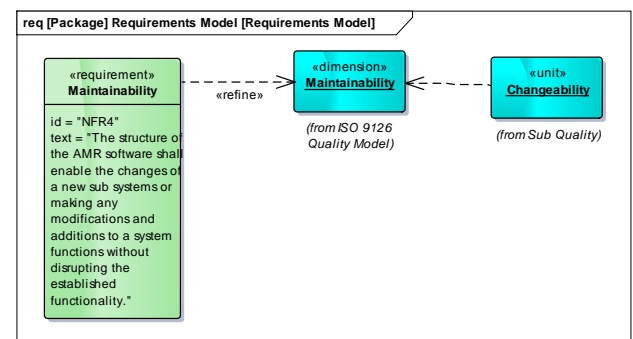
req [Package] Requirements Model [Requirements Model]

«requirement»
Maintainability

id = "NFR4"
text = "The structure of the AMR software shall enable the changes of a new sub systems or making any modifications and additions to a system functions without disrupting the established functionality."

«refine»

«dimension»
Maintainability

(from ISO 9126 Quality Model)

«unit»
Changeability

(from Sub Quality)